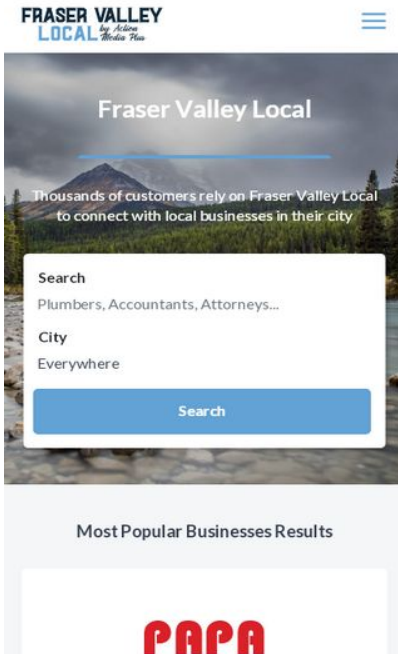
FRASER VALLEY
LOCAL by Action Media Plus

Fraser Valley Local

Thousands of customers rely on Fraser Valley Local to connect with local businesses in their city

Search
Plumbers, Accountants, Attorneys...
City
Everywhere
Search

Most Popular Businesses Results

PAPA